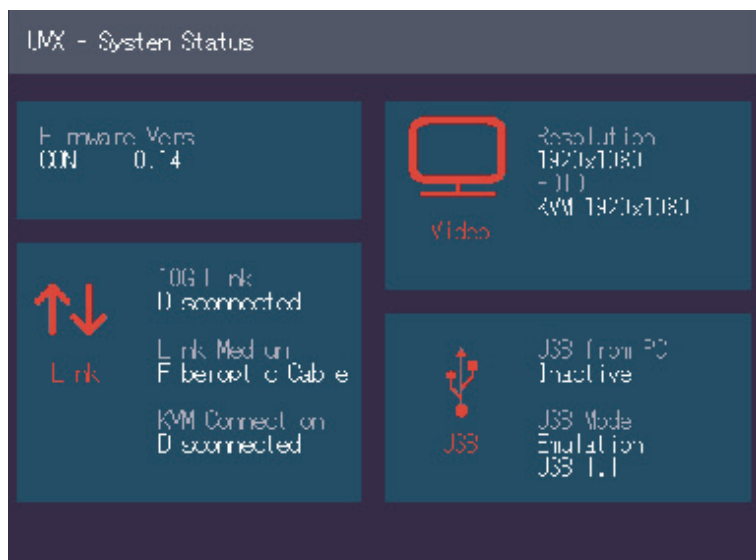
UVX - System Status

Firmware Vers
CON 0.14

Video

Resolution
1920x1080
EDID
KVM 1920x1080

Link

10G Link
Disconnected

Link Medium
Fiberoptic Cable

KVM Connection
Disconnected

USB

USB from PC
Inactive

USB Mode
Emulation
USB 1.1